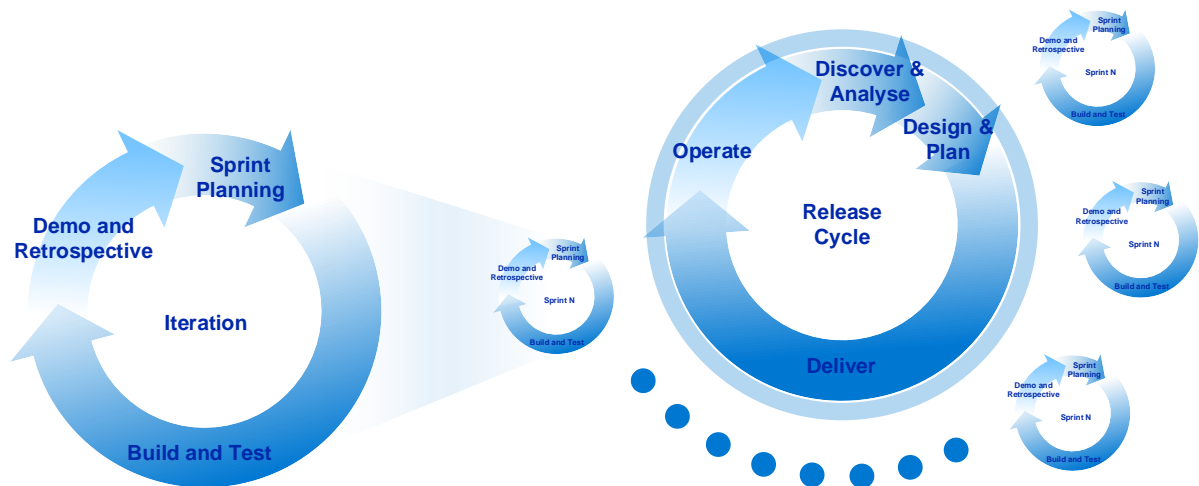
Sprint Planning

Demo and Retrospective

Iteration

Build and Test

Sprint Planning

Demo and Retrospective

Sprint N

Build and Test

Discover & Analyse

Design & Plan

Operate

Release Cycle

Deliver

Sprint Planning

Demo and Retrospective

Sprint N

Build and Test

Sprint Planning

Demo and Retrospective

Sprint N

Build and Test

Sprint Planning

Demo and Retrospective

Sprint N

Build and Test